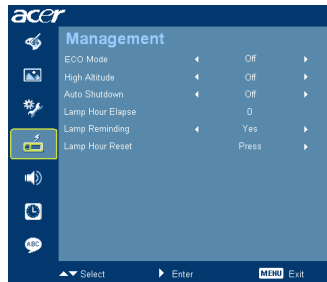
acer

Management

| | | |
|---|---|---|
| ECO Mode | Off | |
| High Altitude | Off | |
| Auto Shutdown | Off | |
| Lamp Hour Elapse | 0 | |
| Lamp Reminding | Yes | |
| Lamp Hour Reset | Press | |

Select Enter MENU Exit